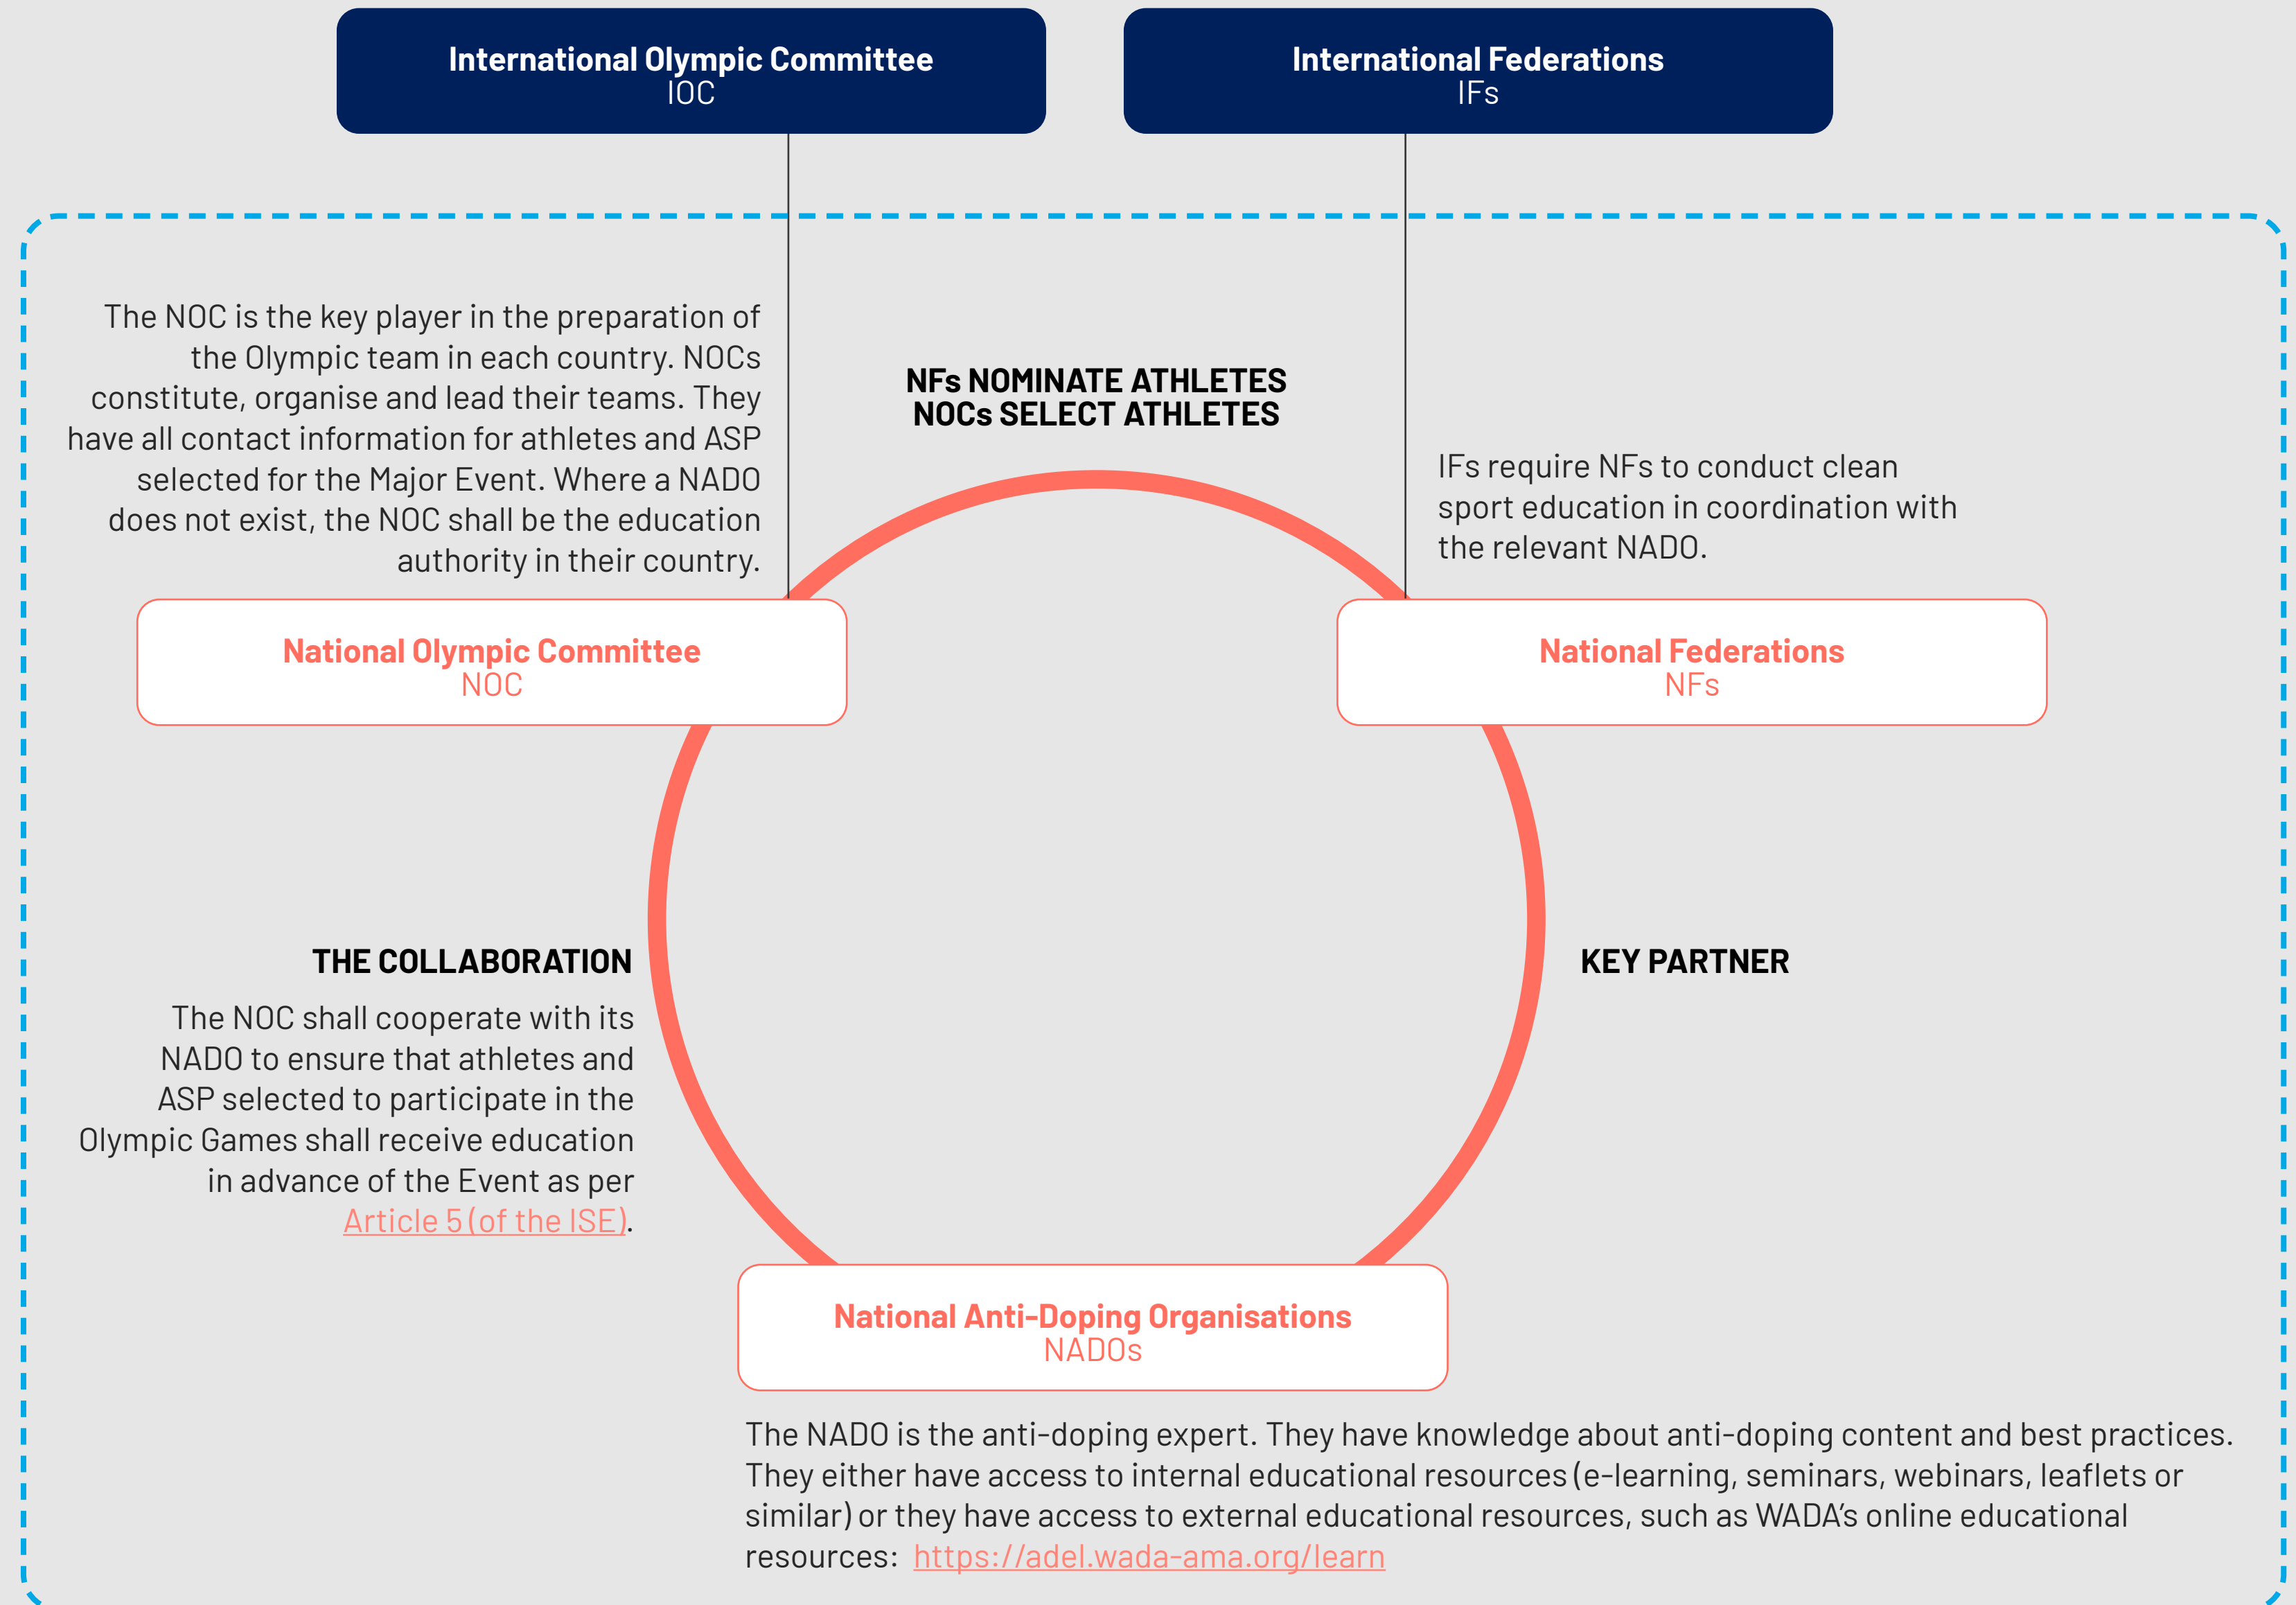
International Olympic Committee
IOC

International Federations
IFs

The NOC is the key player in the preparation of the Olympic team in each country. NOCs constitute, organise and lead their teams. They have all contact information for athletes and ASP selected for the Major Event. Where a NADO does not exist, the NOC shall be the education authority in their country.

NFs NOMINATE ATHLETES
NOCs SELECT ATHLETES

IFs require NFs to conduct clean sport education in coordination with the relevant NADO.

National Olympic Committee
NOC

National Federations
NFs

THE COLLABORATION

The NOC shall cooperate with its NADO to ensure that athletes and ASP selected to participate in the Olympic Games shall receive education in advance of the Event as per Article 5 (of the ISE).

KEY PARTNER

National Anti-Doping Organisations
NADOs

The NADO is the anti-doping expert. They have knowledge about anti-doping content and best practices. They either have access to internal educational resources (e-learning, seminars, webinars, leaflets or similar) or they have access to external educational resources, such as WADA's online educational resources: https://adel.wada-ama.org/learn